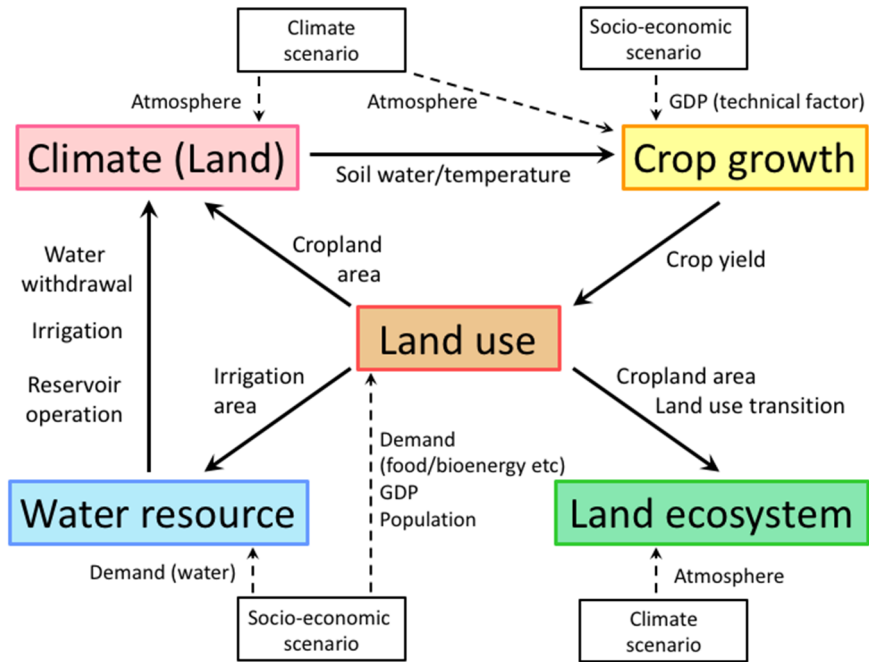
Climate scenario

Socio-economic scenario

Atmosphere

Atmosphere

GDP (technical factor)

Climate (Land)

Soil water/temperature

Crop growth

Water withdrawal

Irrigation

Reservoir operation

Cropland area

Crop yield

Land use

Irrigation area

Cropland area
Land use transition

Demand (food/bioenergy etc)
GDP
Population

Water resource

Land ecosystem

Demand (water)

Atmosphere

Socio-economic scenario

Climate scenario